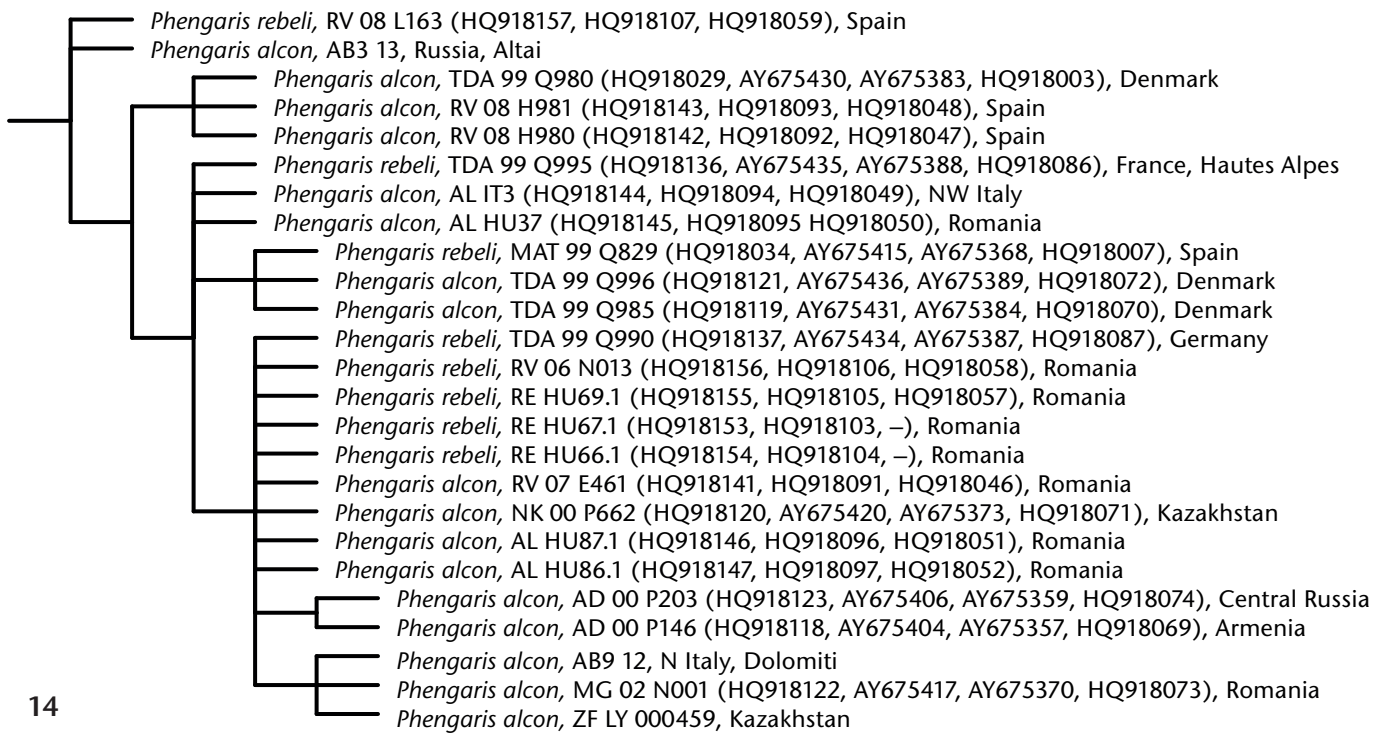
Phengaris rebeli, RV 08 L163 (HQ918157, HQ918107, HQ918059), Spain
Phengaris alcon, AB3 13, Russia, Altai
Phengaris alcon, TDA 99 Q980 (HQ918029, AY675430, AY675383, HQ918003), Denmark
Phengaris alcon, RV 08 H981 (HQ918143, HQ918093, HQ918048), Spain
Phengaris alcon, RV 08 H980 (HQ918142, HQ918092, HQ918047), Spain
Phengaris rebeli, TDA 99 Q995 (HQ918136, AY675435, AY675388, HQ918086), France, Hautes Alpes
Phengaris alcon, AL IT3 (HQ918144, HQ918094, HQ918049), NW Italy
Phengaris alcon, AL HU37 (HQ918145, HQ918095 HQ918050), Romania
Phengaris rebeli, MAT 99 Q829 (HQ918034, AY675415, AY675368, HQ918007), Spain
Phengaris alcon, TDA 99 Q996 (HQ918121, AY675436, AY675389, HQ918072), Denmark
Phengaris alcon, TDA 99 Q985 (HQ918119, AY675431, AY675384, HQ918070), Denmark
Phengaris rebeli, TDA 99 Q990 (HQ918137, AY675434, AY675387, HQ918087), Germany
Phengaris rebeli, RV 06 N013 (HQ918156, HQ918106, HQ918058), Romania
Phengaris rebeli, RE HU69.1 (HQ918155, HQ918105, HQ918057), Romania
Phengaris rebeli, RE HU67.1 (HQ918153, HQ918103, –), Romania
Phengaris rebeli, RE HU66.1 (HQ918154, HQ918104, –), Romania
Phengaris alcon, RV 07 E461 (HQ918141, HQ918091, HQ918046), Romania
Phengaris alcon, NK 00 P662 (HQ918120, AY675420, AY675373, HQ918071), Kazakhstan
Phengaris alcon, AL HU87.1 (HQ918146, HQ918096, HQ918051), Romania
Phengaris alcon, AL HU86.1 (HQ918147, HQ918097, HQ918052), Romania
Phengaris alcon, AD 00 P203 (HQ918123, AY675406, AY675359, HQ918074), Central Russia
Phengaris alcon, AD 00 P146 (HQ918118, AY675404, AY675357, HQ918069), Armenia
Phengaris alcon, AB9 12, N Italy, Dolomiti
Phengaris alcon, MG 02 N001 (HQ918122, AY675417, AY675370, HQ918073), Romania
Phengaris alcon, ZF LY 000459, Kazakhstan

14